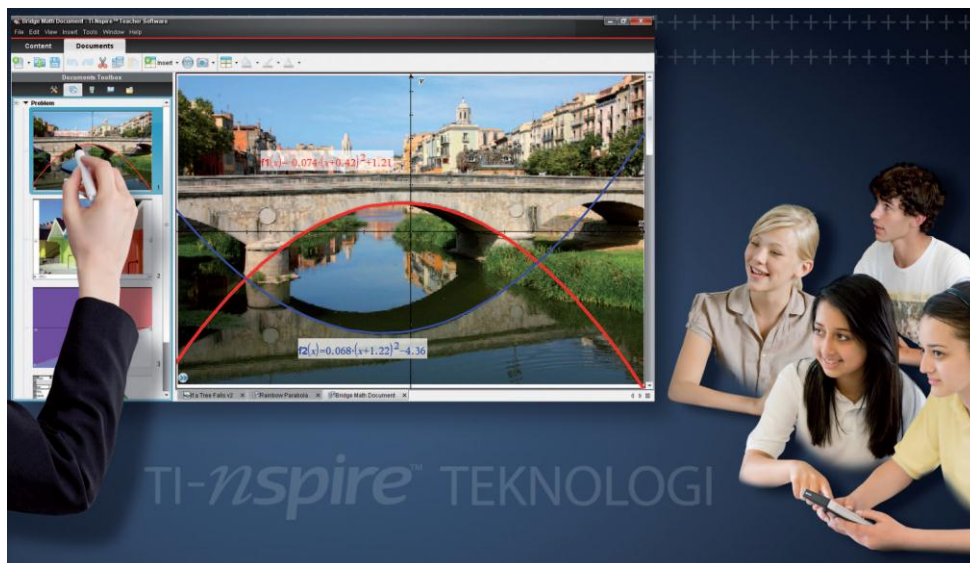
Bridge Math Document - TI-Nspire™ Teacher Software

File Edit View Insert Tools Window Help

Content Documents

Insert

Documents Toolbox

Problem

1

2

3

$f1(x)=-0.074\cdot(x+0.42)^2+1.21$

$f2(x)=0.068\cdot(x+1.22)^2-4.36$

If a Tree Falls v2 Rainbow Parabola Bridge Math Document

TI-nspire™ TEKNOLOGI